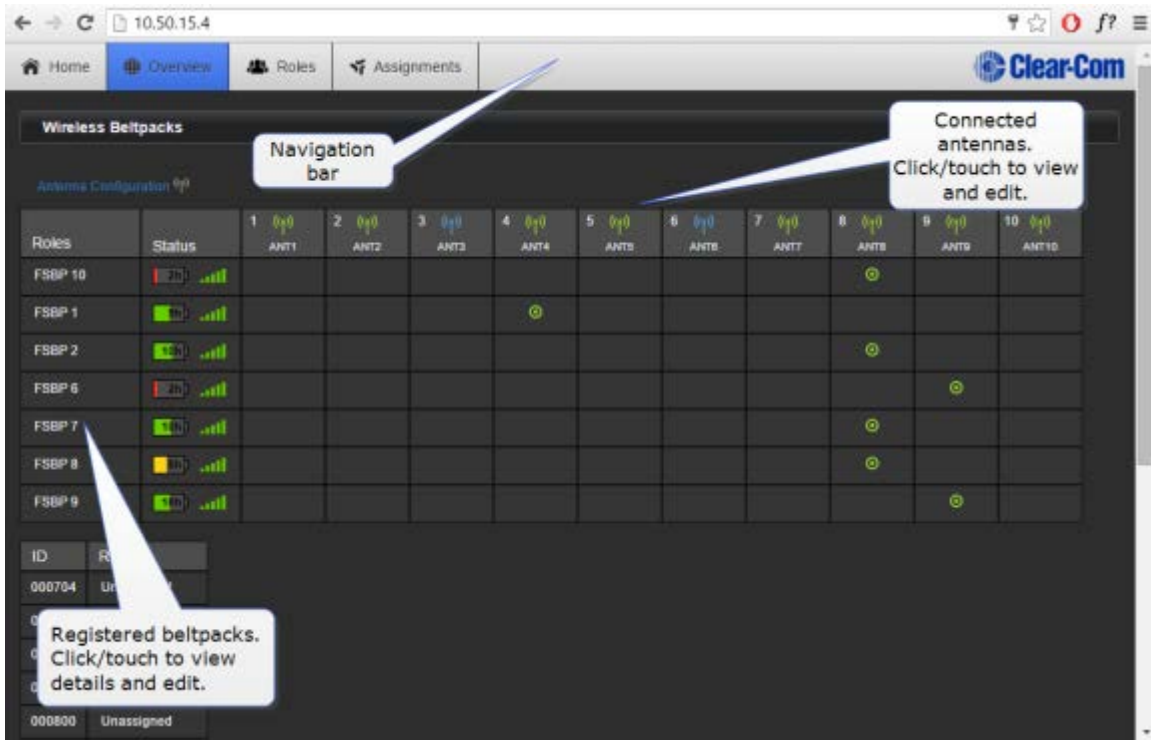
10.50.15.4

Home Overview Roles Assignments

Clear-Com

Wireless Beltpacks

Navigation bar

Connected antennas. Click/touch to view and edit.

Antenna Configuration

| Roles | Status | 1 ANT1 | 2 ANT2 | 3 ANT3 | 4 ANT4 | 5 ANT5 | 6 ANT6 | 7 ANT7 | 8 ANT8 | 9 ANT9 | 10 ANT10 |
|---|---|---|---|---|---|---|---|---|---|---|---|
| FSBP 10 | 2h | | | | | | | | ⊙ | | |
| FSBP 1 | 8h | | | | ⊙ | | | | | | |
| FSBP 2 | 10h | | | | | | | | ⊙ | | |
| FSBP 6 | 2h | | | | | | | | | ⊙ | |
| FSBP 7 | 10h | | | | | | | | ⊙ | | |
| FSBP 8 | 5h | | | | | | | | ⊙ | | |
| FSBP 9 | 10h | | | | | | | | | ⊙ | |

| ID | R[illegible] |
|---|---|
| 000704 | Un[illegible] |
| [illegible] | |
| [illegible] | |
| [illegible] | |
| 000800 | Unassigned |

Registered beltpacks. Click/touch to view details and edit.